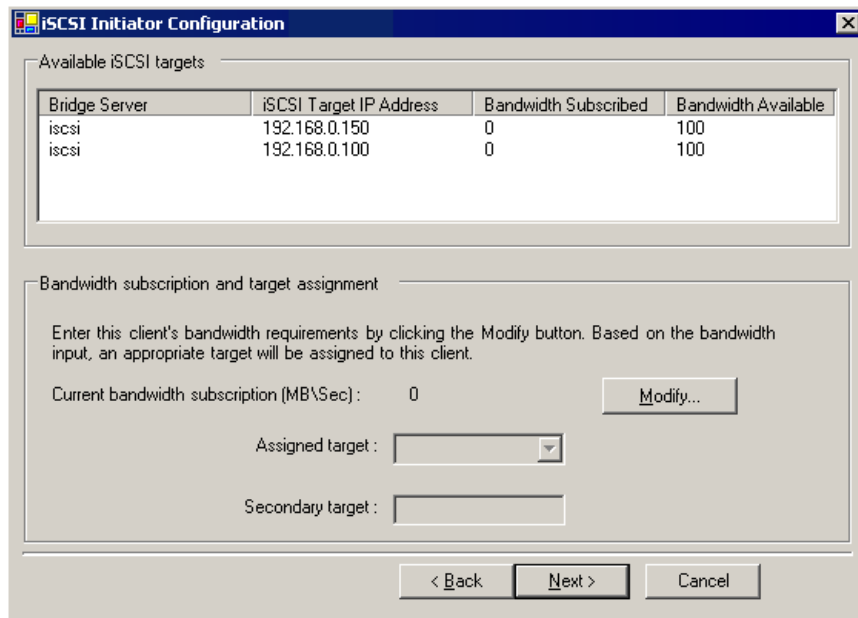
iSCSI Initiator Configuration

Available iSCSI targets

| Bridge Server | iSCSI Target IP Address | Bandwidth Subscribed | Bandwidth Available |
|---|---|---|---|
| iscsi | 192.168.0.150 | 0 | 100 |
| iscsi | 192.168.0.100 | 0 | 100 |

Bandwidth subscription and target assignment

Enter this client's bandwidth requirements by clicking the Modify button. Based on the bandwidth input, an appropriate target will be assigned to this client.

Current bandwidth subscription (MB\Sec) : 0

Modify...

Assigned target :

Secondary target :

< Back

Next >

Cancel